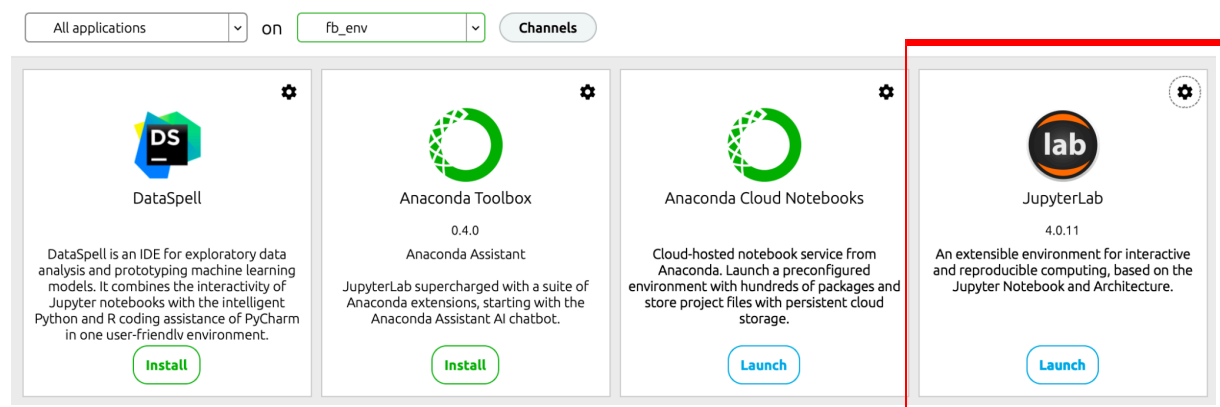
All applications on fb_env Channels

DS

DataSpell

DataSpell is an IDE for exploratory data analysis and prototyping machine learning models. It combines the interactivity of Jupyter notebooks with the intelligent Python and R coding assistance of PyCharm in one user-friendly environment.

Install

Anaconda Toolbox

0.4.0

Anaconda Assistant

JupyterLab supercharged with a suite of Anaconda extensions, starting with the Anaconda Assistant AI chatbot.

Install

Anaconda Cloud Notebooks

Cloud-hosted notebook service from Anaconda. Launch a preconfigured environment with hundreds of packages and store project files with persistent cloud storage.

Launch

lab

JupyterLab

4.0.11

An extensible environment for interactive and reproducible computing, based on the Jupyter Notebook and Architecture.

Launch